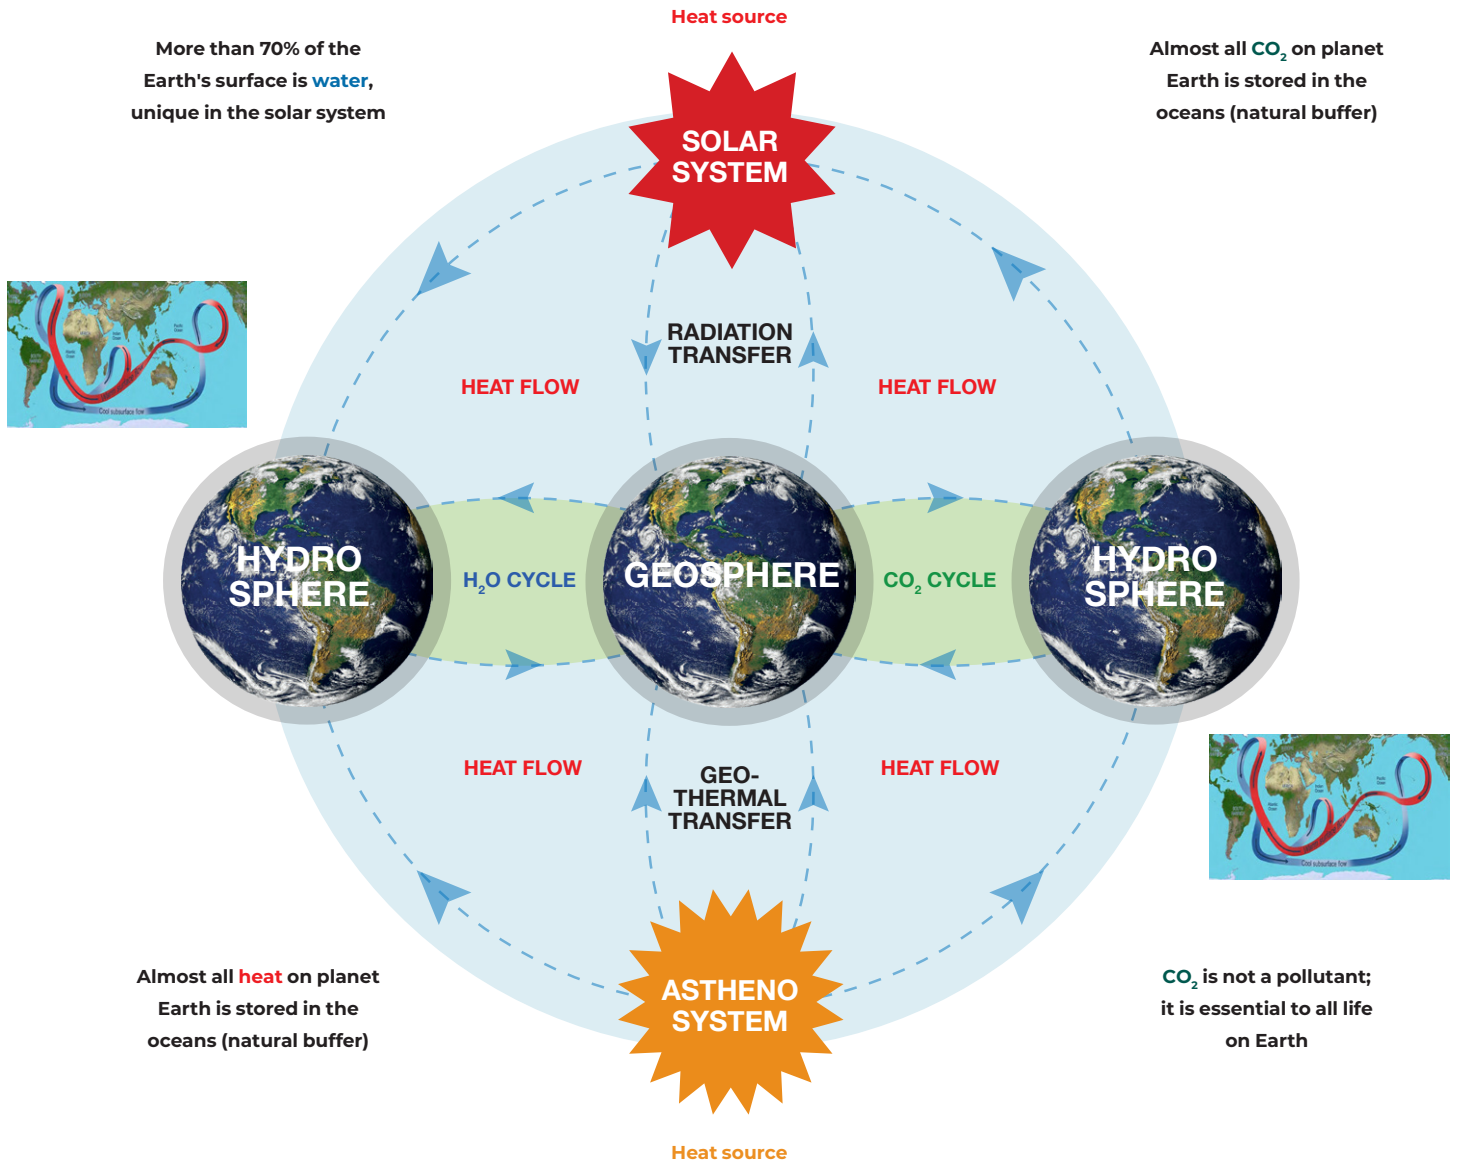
Heat source

More than 70% of the Earth's surface is water, unique in the solar system

Almost all $CO_2$ on planet Earth is stored in the oceans (natural buffer)

SOLAR SYSTEM

RADIATION TRANSFER

HEAT FLOW

HEAT FLOW

HYDRO SPHERE

$H_2O$ CYCLE

GEOSPHERE

$CO_2$ CYCLE

HYDRO SPHERE

HEAT FLOW

GEO-THERMAL TRANSFER

HEAT FLOW

Almost all heat on planet Earth is stored in the oceans (natural buffer)

ASTHENO SYSTEM

$CO_2$ is not a pollutant; it is essential to all life on Earth

Heat source